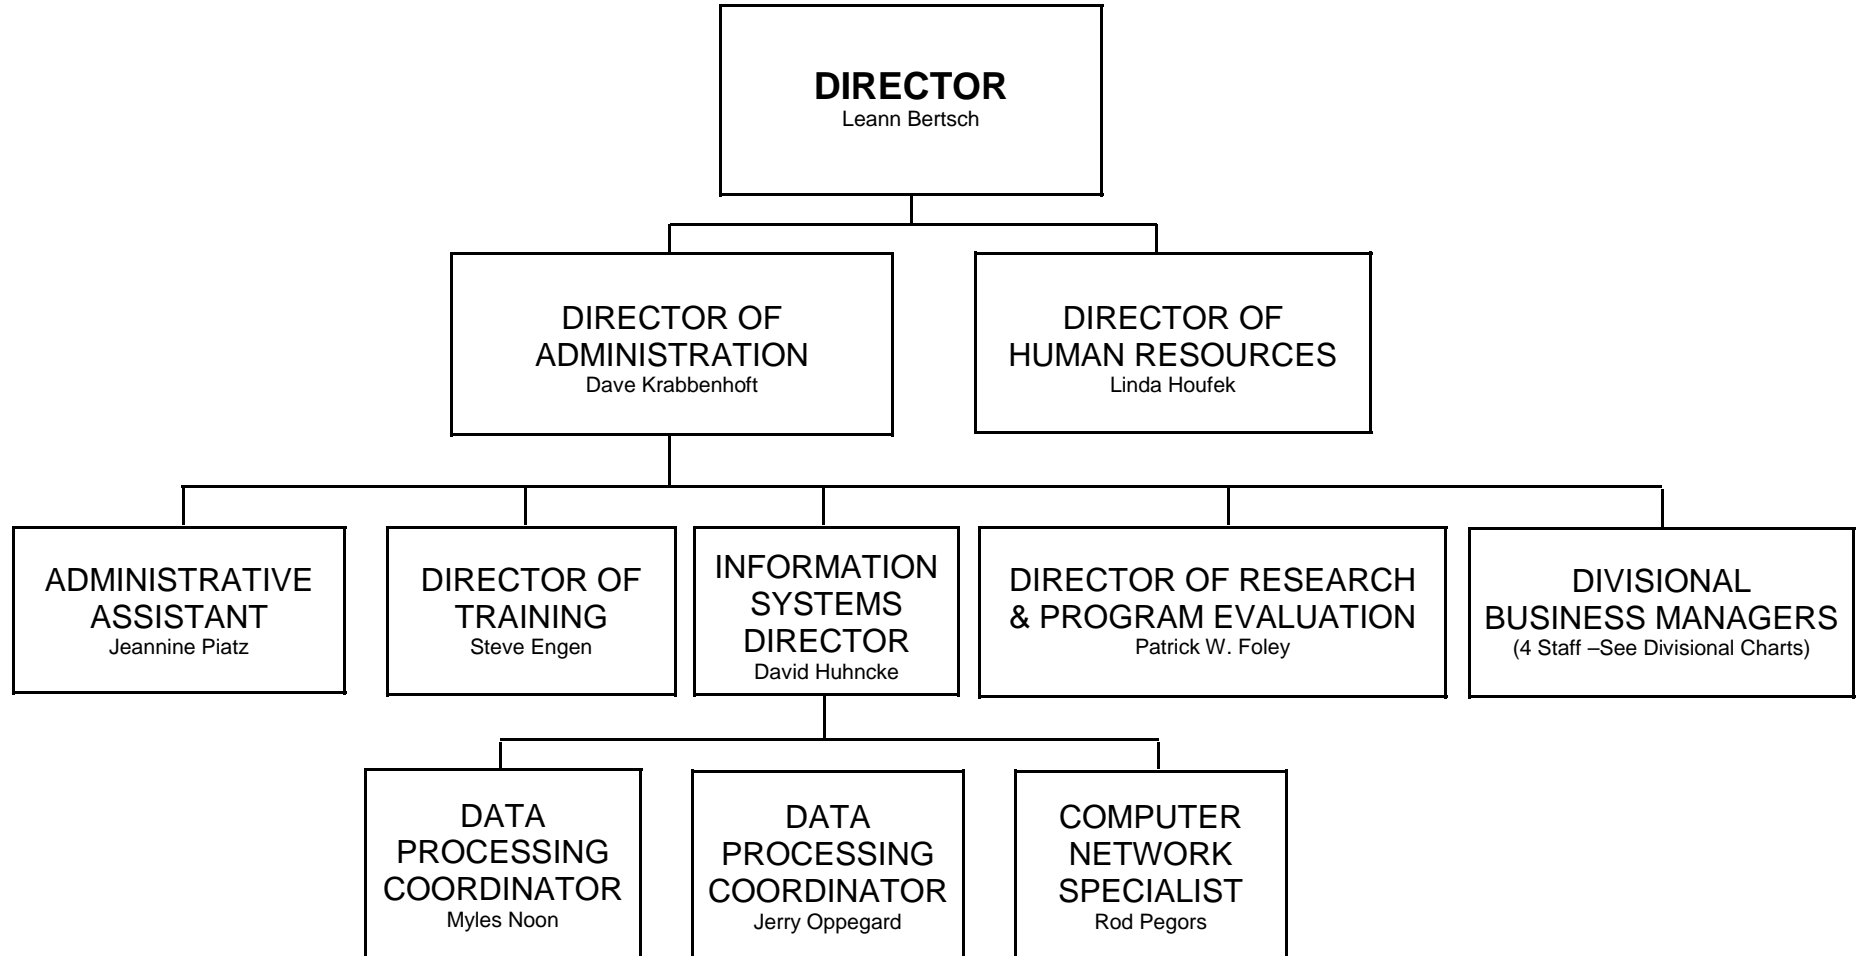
DIRECTOR
Leann Bertsch

DIRECTOR OF ADMINISTRATION
Dave Krabbenhoft

DIRECTOR OF HUMAN RESOURCES
Linda Houfek

ADMINISTRATIVE ASSISTANT
Jeannine Piatz

DIRECTOR OF TRAINING
Steve Engen

INFORMATION SYSTEMS DIRECTOR
David Huhncke

DIRECTOR OF RESEARCH & PROGRAM EVALUATION
Patrick W. Foley

DIVISIONAL BUSINESS MANAGERS
(4 Staff –See Divisional Charts)

DATA PROCESSING COORDINATOR
Myles Noon

DATA PROCESSING COORDINATOR
Jerry Oppegard

COMPUTER NETWORK SPECIALIST
Rod Pegors